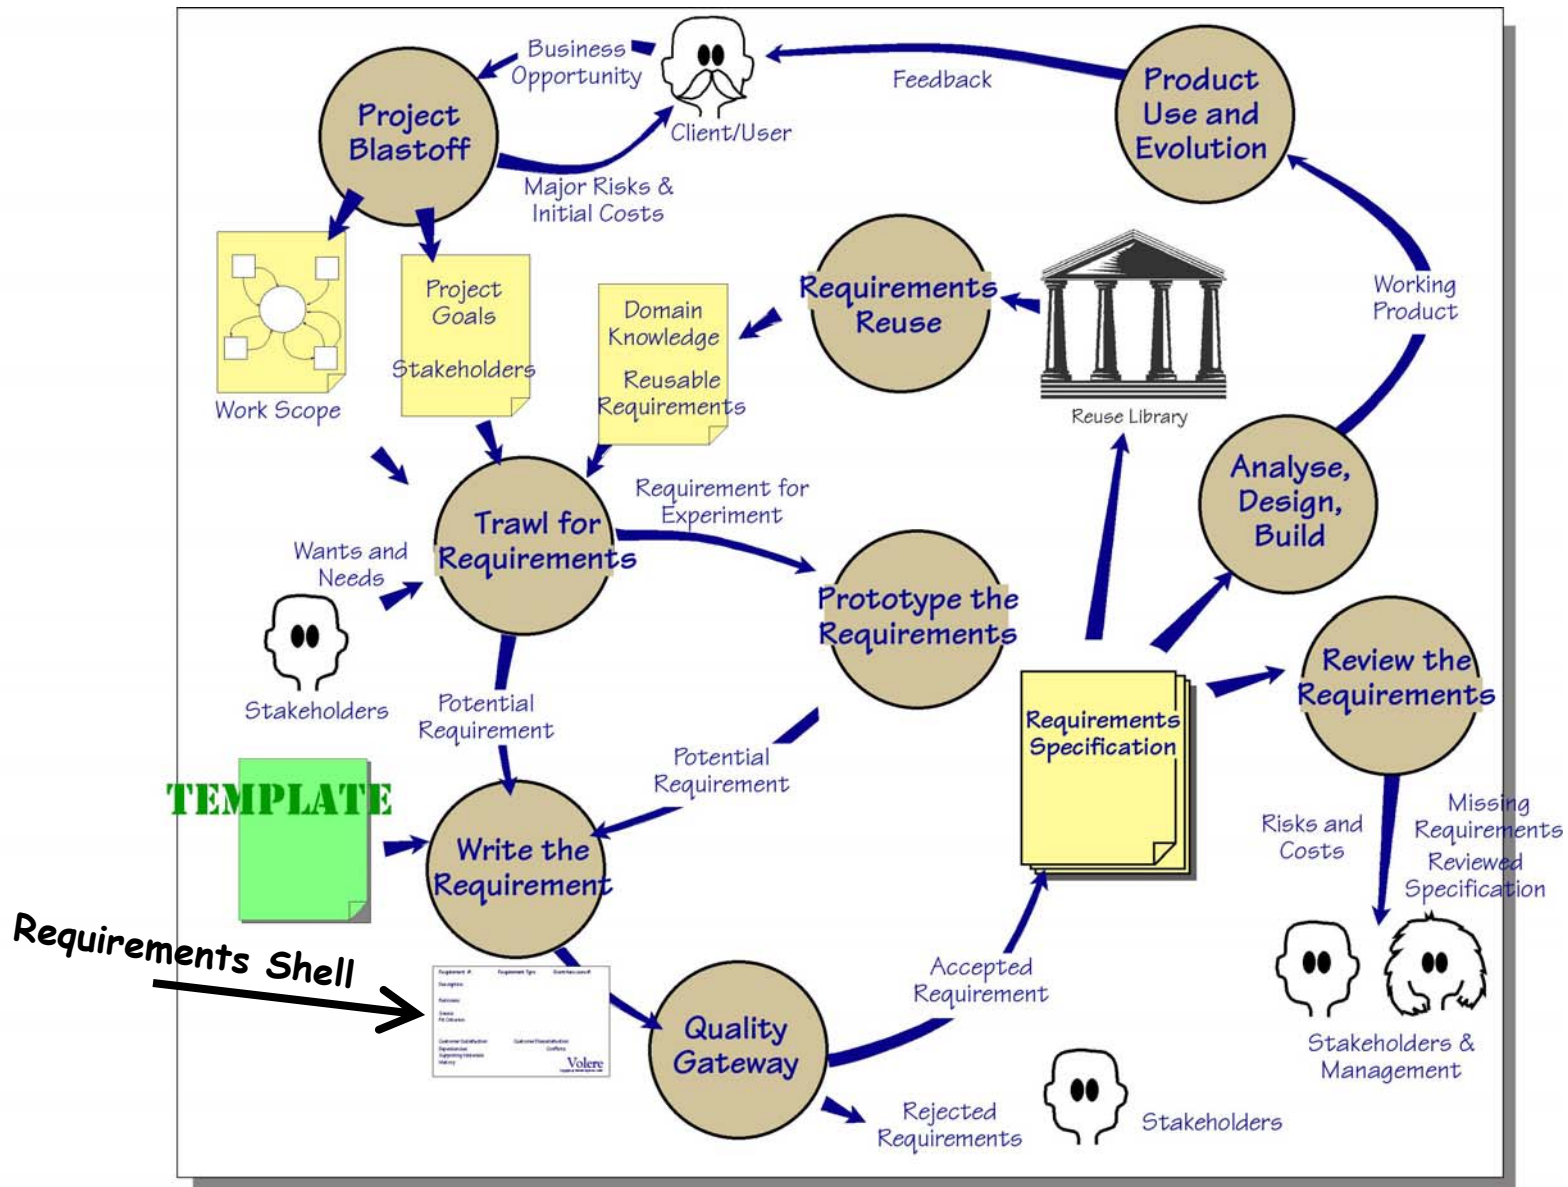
Business Opportunity

Project Blastoff

Client/User

Feedback

Product Use and Evolution

Major Risks & Initial Costs

Project Goals

Stakeholders

Work Scope

Domain Knowledge

Reusable Requirements

Requirements Reuse

Reuse Library

Working Product

Trawl for Requirements

Requirement for Experiment

Analyse, Design, Build

Wants and Needs

Stakeholders

Prototype the Requirements

Review the Requirements

Potential Requirement

Requirements Specification

Potential Requirement

TEMPLATE

Write the Requirement

Risks and Costs

Missing Requirements

Reviewed Specification

Requirements Shell

Volere

Quality Gateway

Accepted Requirement

Stakeholders & Management

Rejected Requirements

Stakeholders